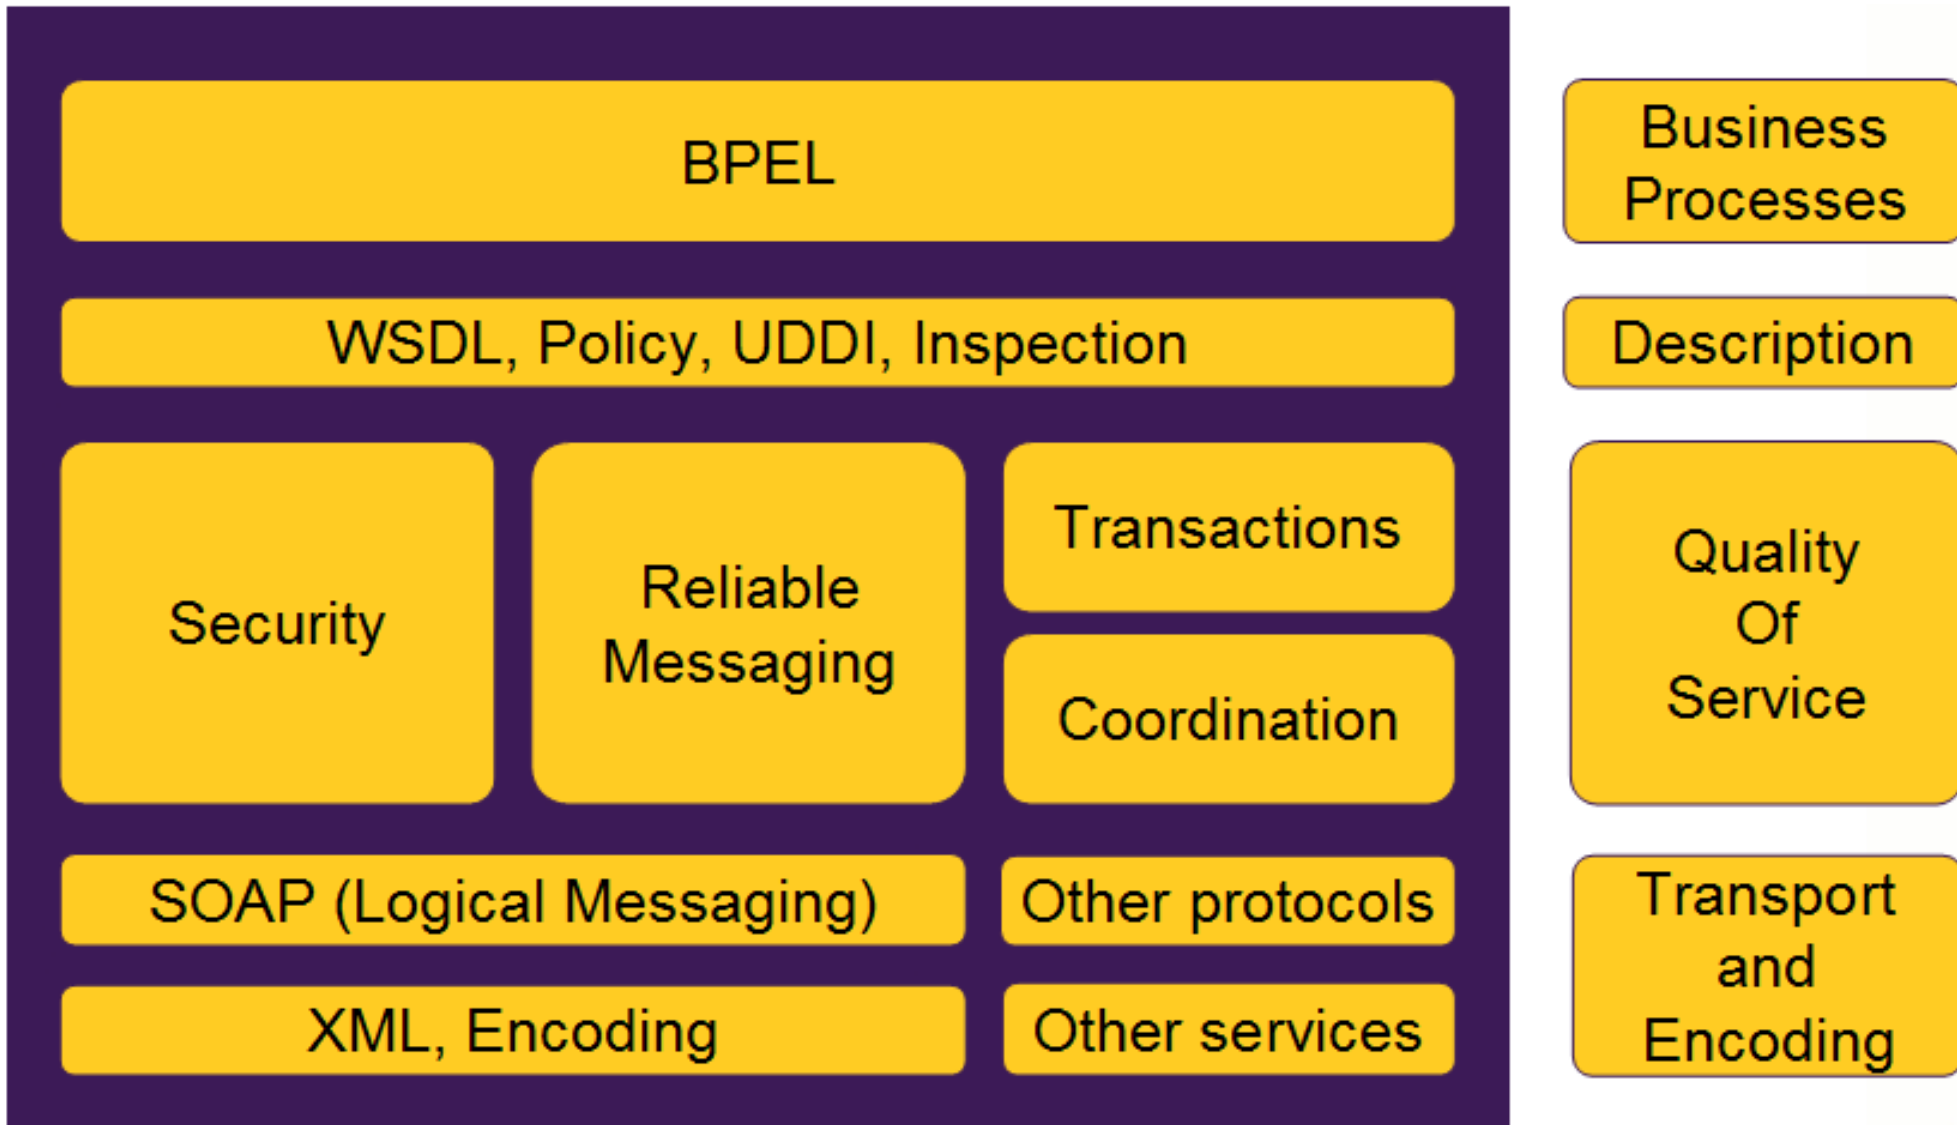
BPEL

Business Processes

WSDL, Policy, UDDI, Inspection

Description

Security

Reliable Messaging

Transactions

Coordination

Quality Of Service

SOAP (Logical Messaging)

Other protocols

XML, Encoding

Other services

Transport and Encoding